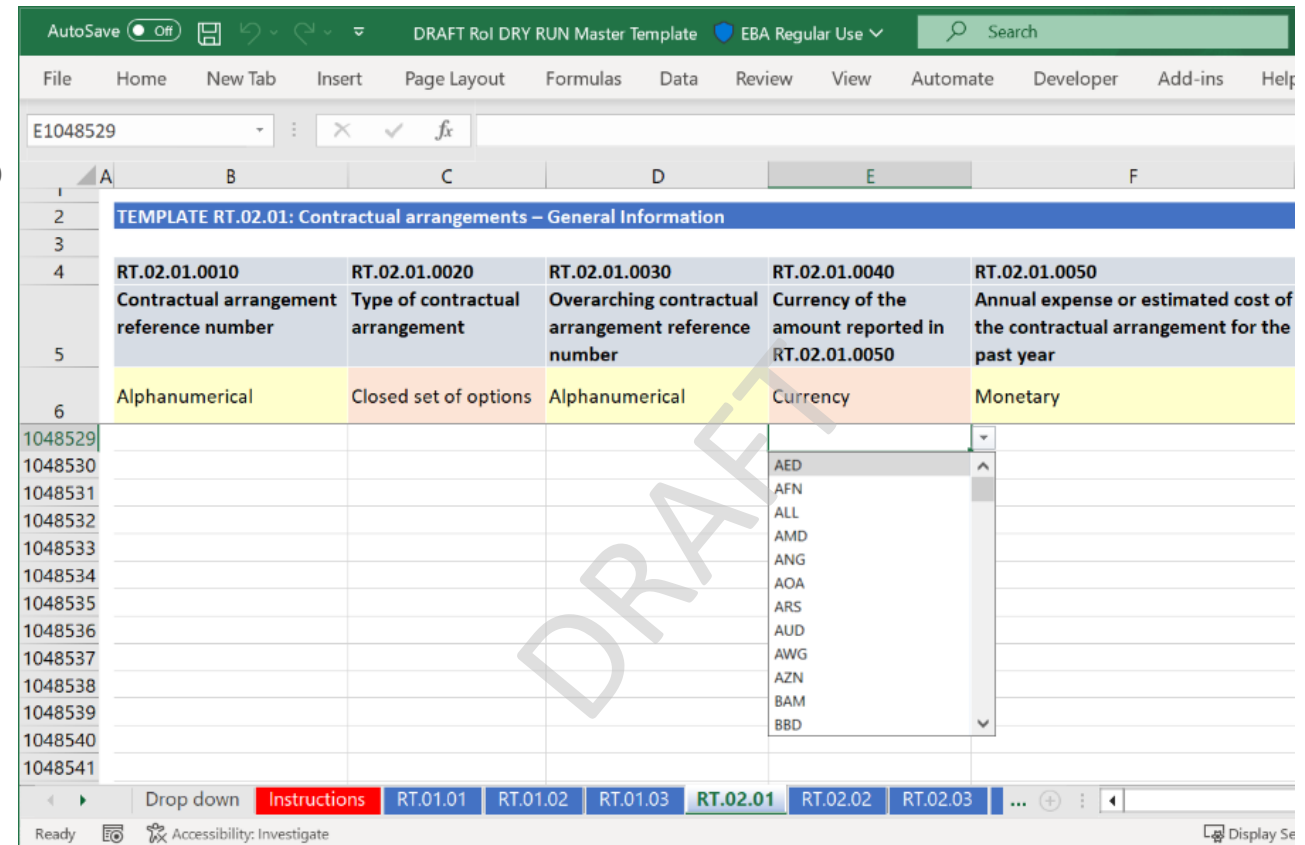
AutoSave Off DRAFT RoI DRY RUN Master Template EBA Regular Use Search

File Home New Tab Insert Page Layout Formulas Data Review View Automate Developer Add-ins Help

E1048529 $f_x$

| | A | B | C | D | E | F |
|---|---|---|---|---|---|---|
| 2 | | TEMPLATE RT.02.01: Contractual arrangements – General Information | | | | |
| 3 | | | | | | |
| 4 | | RT.02.01.0010 | RT.02.01.0020 | RT.02.01.0030 | RT.02.01.0040 | RT.02.01.0050 |
| 5 | | Contractual arrangement reference number | Type of contractual arrangement | Overarching contractual arrangement reference number | Currency of the amount reported in RT.02.01.0050 | Annual expense or estimated cost of the contractual arrangement for the past year |
| 6 | | Alphanumerical | Closed set of options | Alphanumerical | Currency | Monetary |
| 1048529 | | | | | | |
| 1048530 | | | | | | |
| 1048531 | | | | | | |
| 1048532 | | | | | | |
| 1048533 | | | | | | |
| 1048534 | | | | | | |
| 1048535 | | | | | | |
| 1048536 | | | | | | |
| 1048537 | | | | | | |
| 1048538 | | | | | | |
| 1048539 | | | | | | |
| 1048540 | | | | | | |
| 1048541 | | | | | | |

AED
AFN
ALL
AMD
ANG
AOA
ARS
AUD
AWG
AZN
BAM
BBD

DRAFT

Drop down Instructions RT.01.01 RT.01.02 RT.01.03 RT.02.01 RT.02.02 RT.02.03 ...

Ready Accessibility: Investigate Display Se